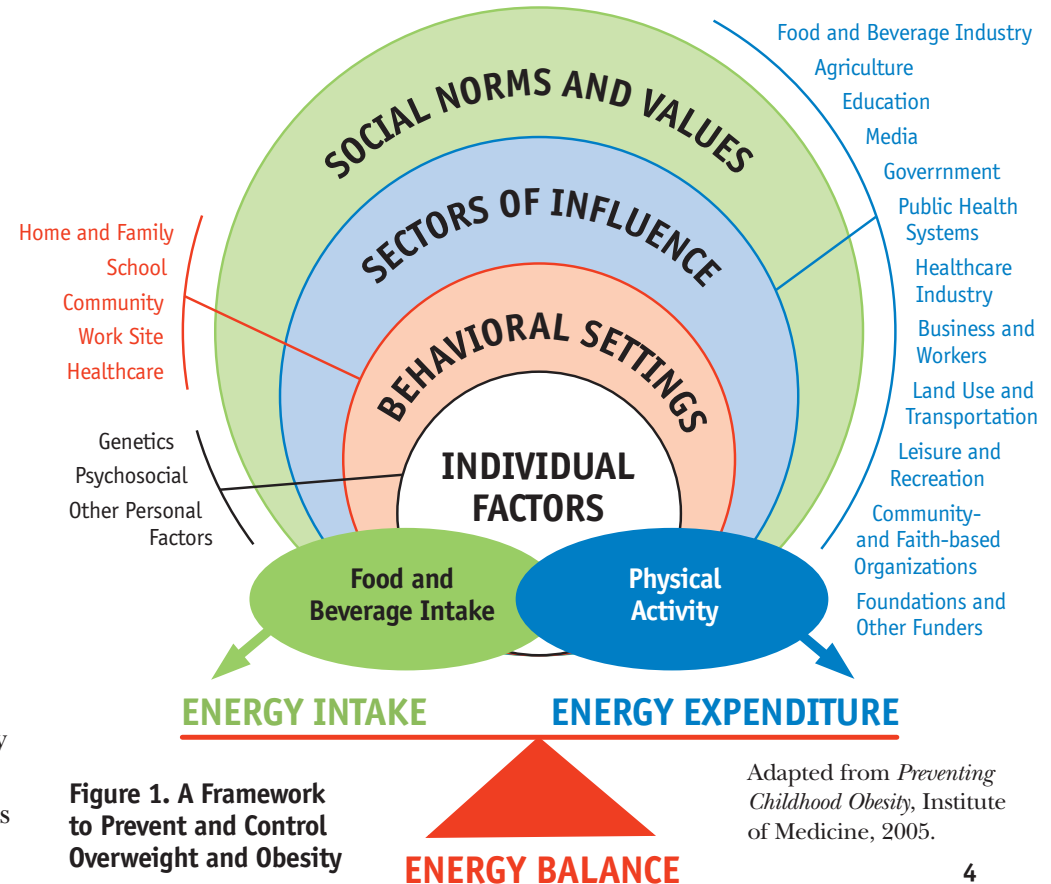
SOCIAL NORMS AND VALUES

SECTORS OF INFLUENCE

BEHAVIORAL SETTINGS

INDIVIDUAL FACTORS

Home and Family
School
Community
Work Site
Healthcare

Genetics
Psychosocial
Other Personal Factors

Food and Beverage Industry
Agriculture
Education
Media
Goverrnment
Public Health Systems
Healthcare Industry
Business and Workers
Land Use and Transportation
Leisure and Recreation
Community- and Faith-based Organizations
Foundations and Other Funders

Food and Beverage Intake

Physical Activity

ENERGY INTAKE

ENERGY EXPENDITURE

ENERGY BALANCE

Figure 1. A Framework to Prevent and Control Overweight and Obesity

Adapted from *Preventing Childhood Obesity*, Institute of Medicine, 2005.

4